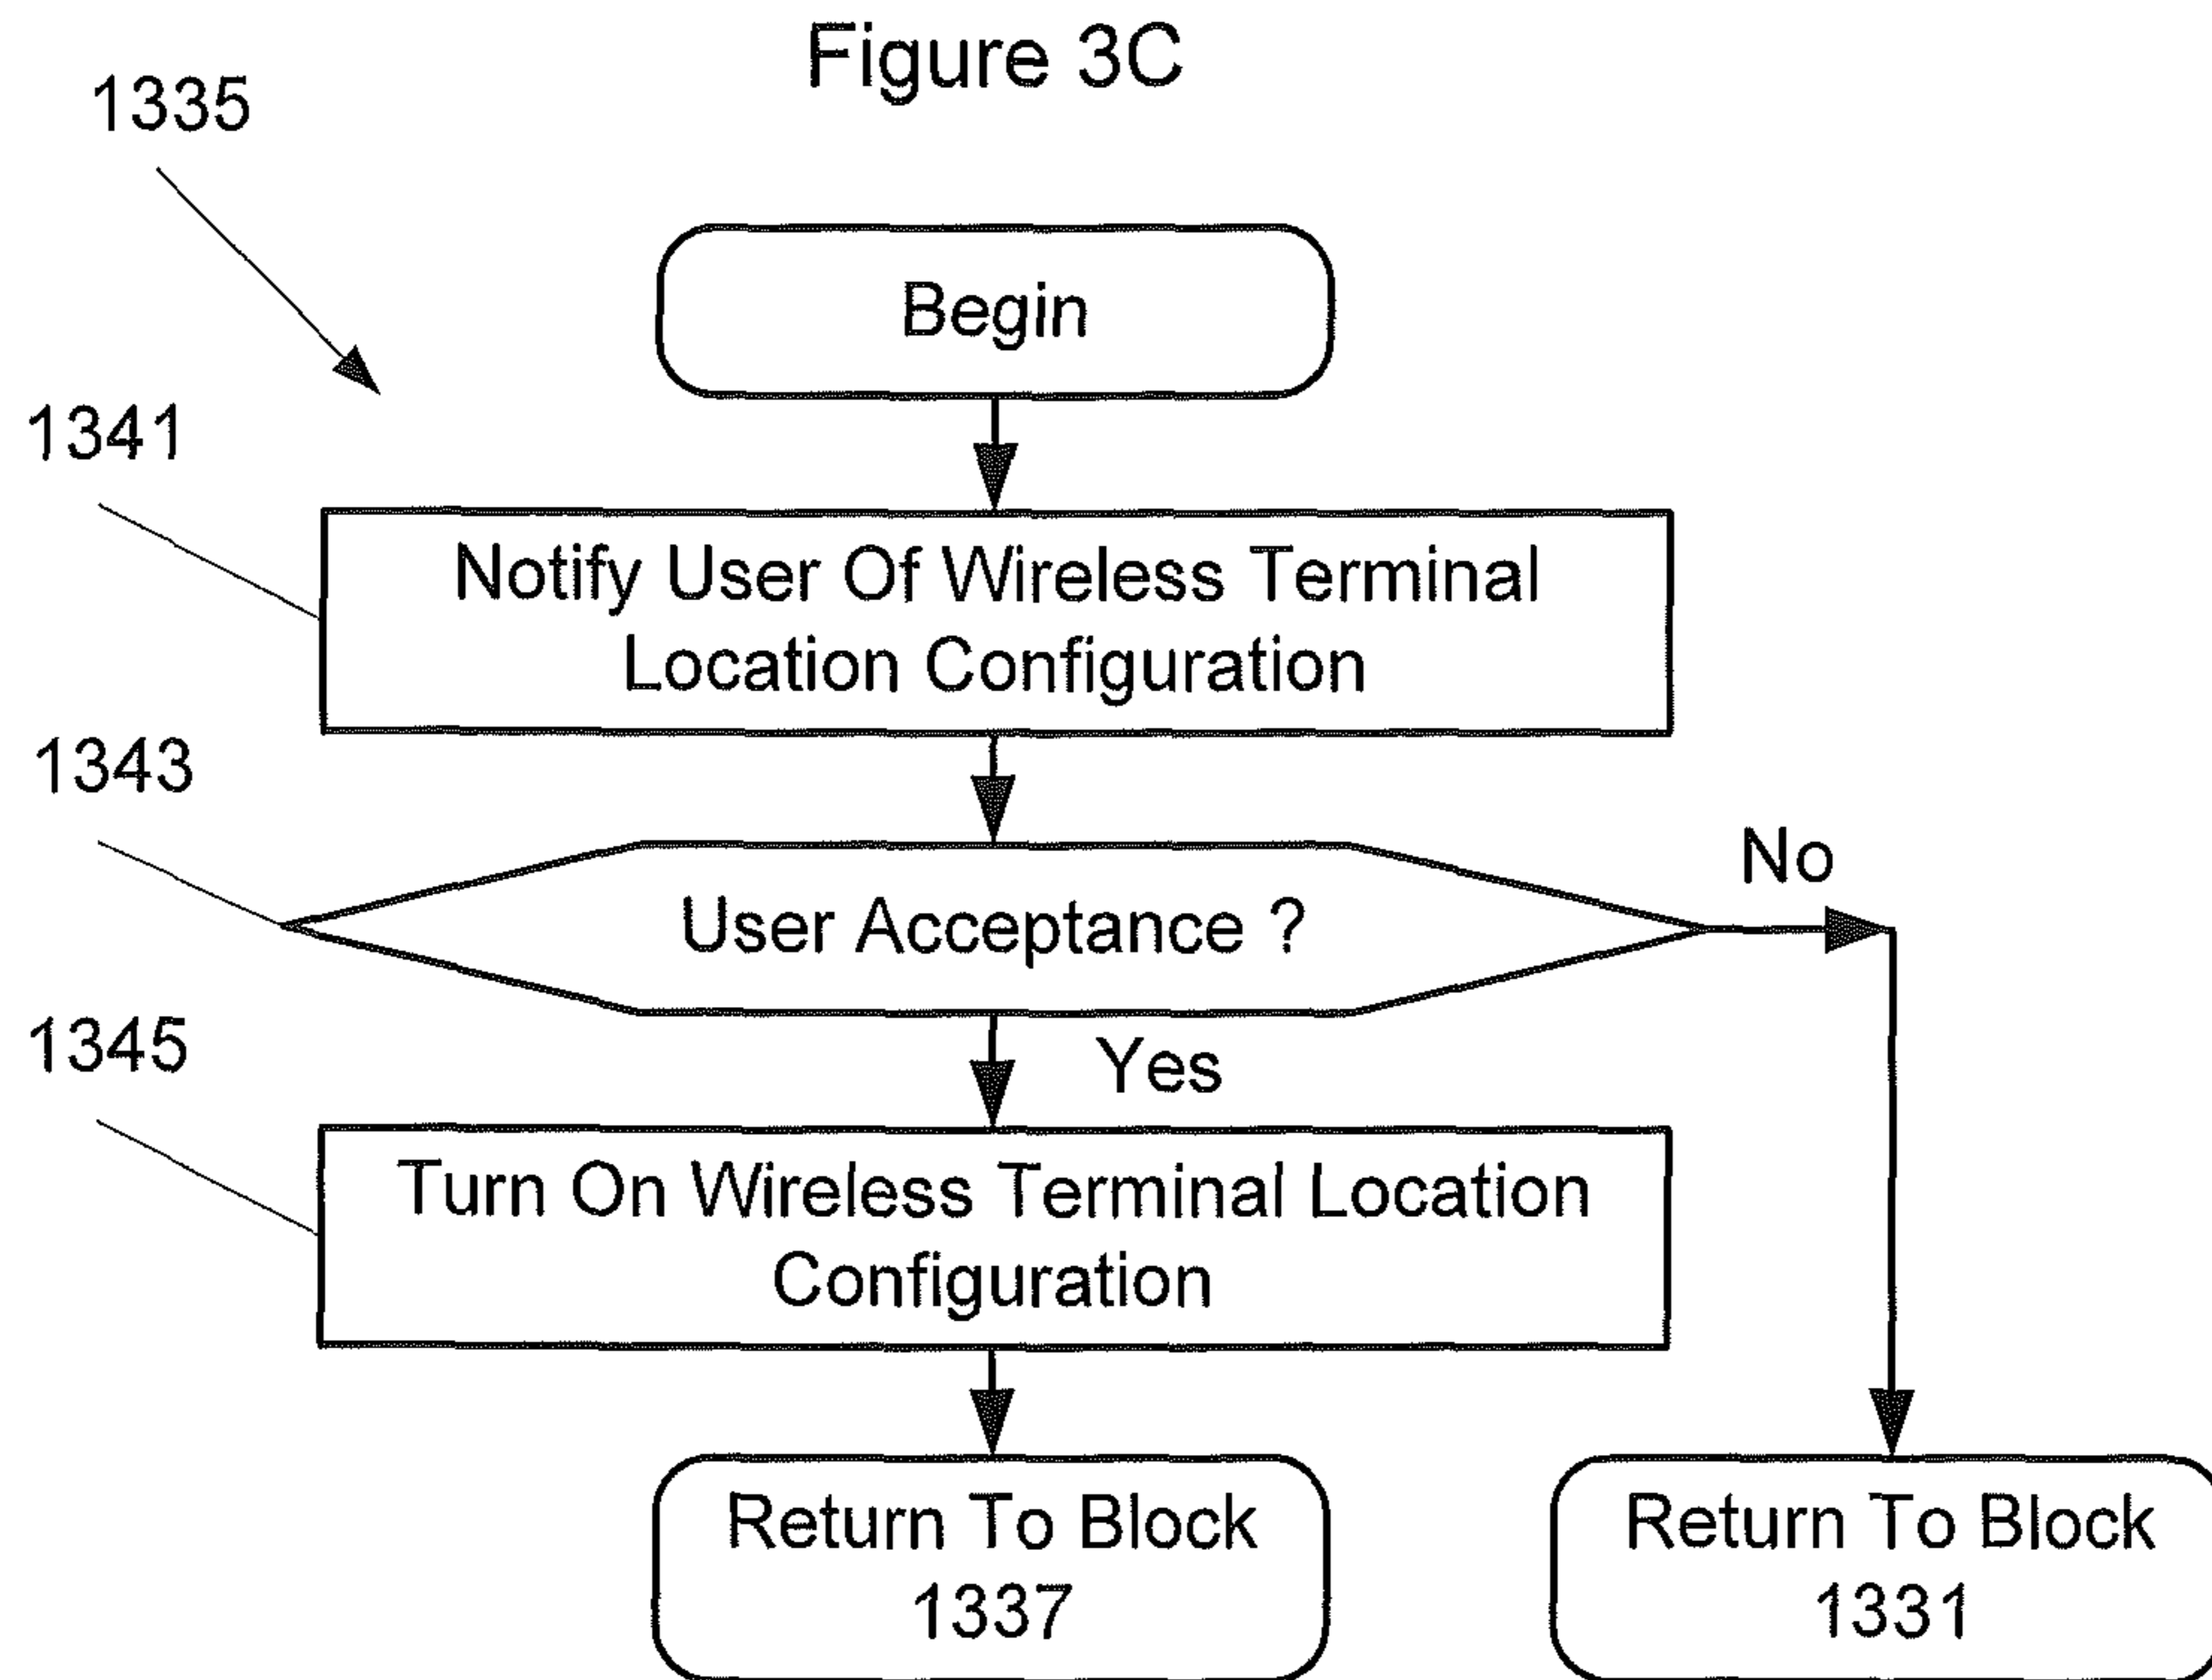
Figure 3C

1335

Begin

1341

Notify User Of Wireless Terminal Location Configuration

1343

User Acceptance ?

No

Yes

1345

Turn On Wireless Terminal Location Configuration

Return To Block 1337

Return To Block 1331